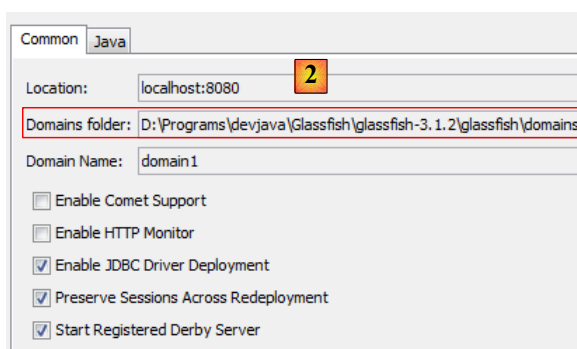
Common Java

Location: localhost:8080 2

Domains folder: D:\Programs\devjava\Glassfish\glassfish-3.1.2\glassfish\domains

Domain Name: domain1

Enable Comet Support

Enable HTTP Monitor

Enable JDBC Driver Deployment

Preserve Sessions Across Redeployment

Start Registered Derby Server